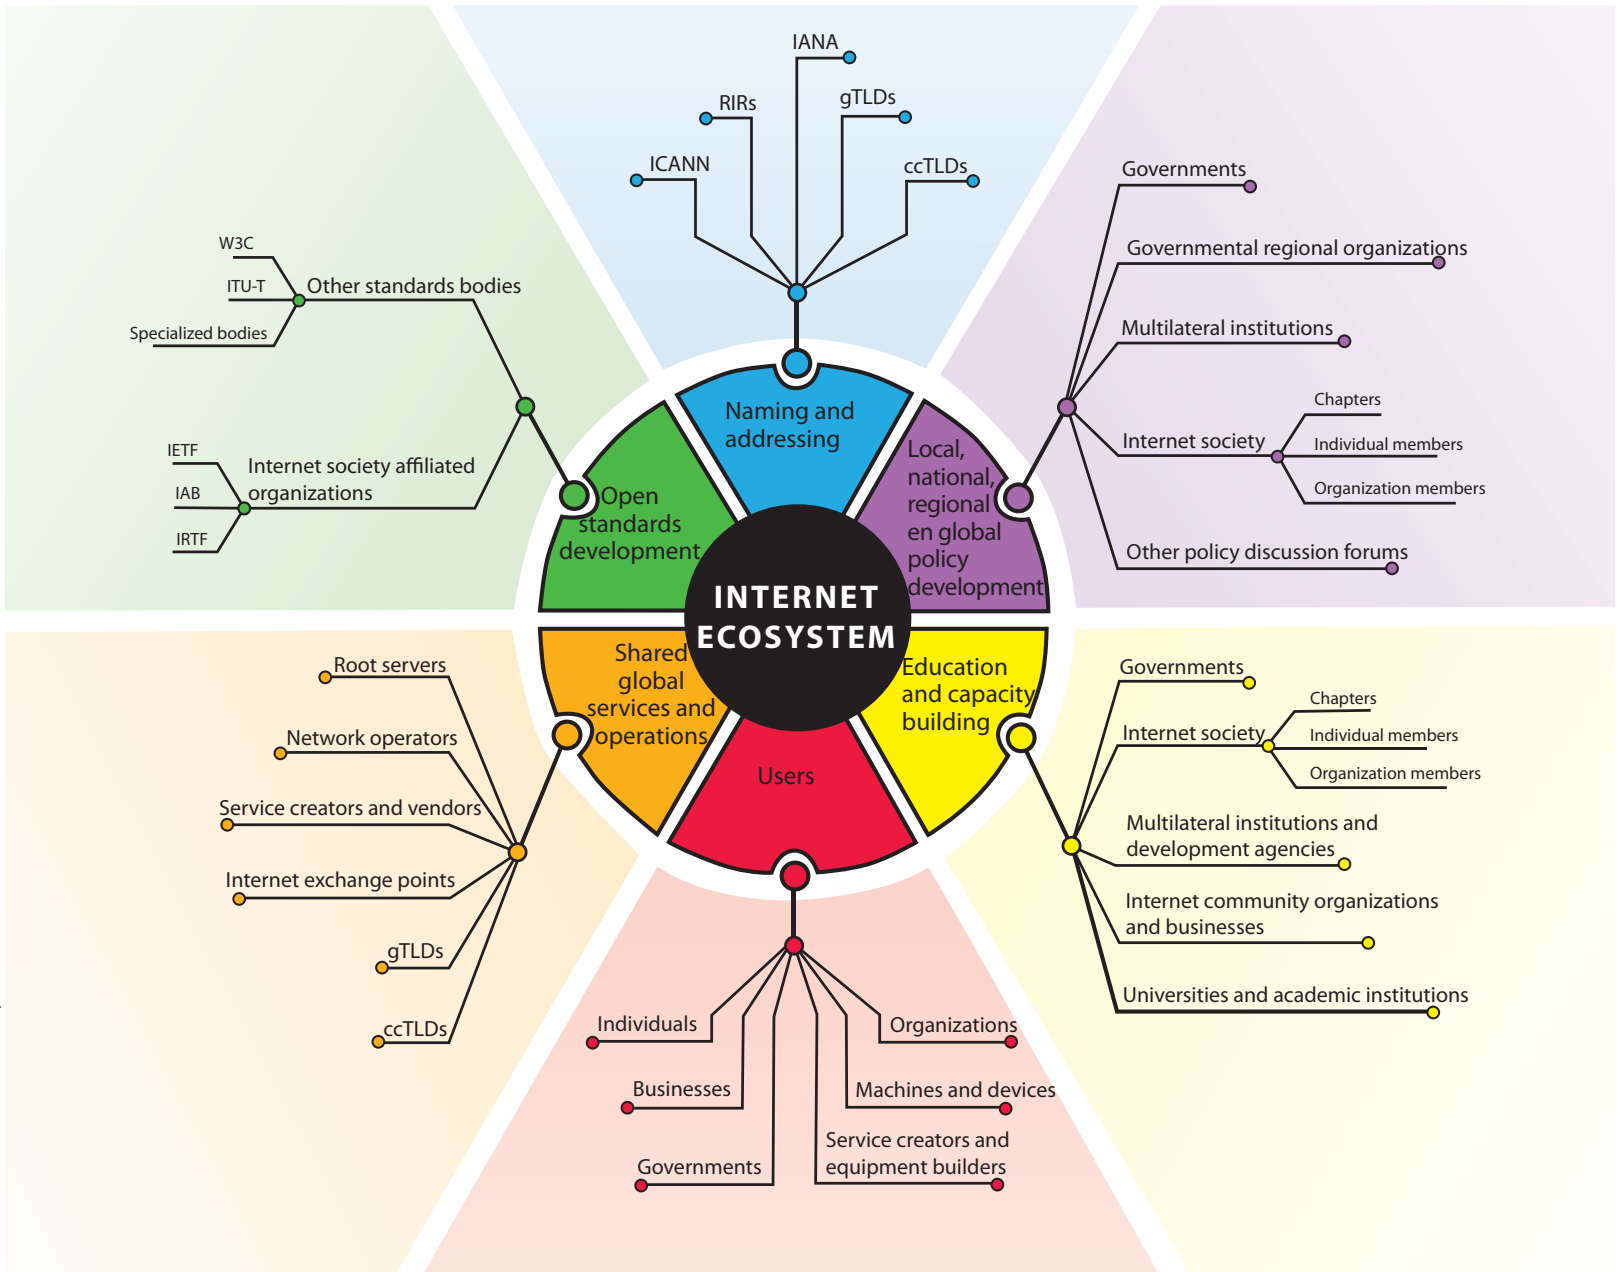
IANA
RIRs
gTLDs
ICANN
ccTLDs

Governments
Governmental regional organizations
Multilateral institutions
Chapters
Internet society
Individual members
Organization members
Other policy discussion forums

W3C
ITU-T
Other standards bodies
Specialized bodies

IETF
Internet society affiliated organizations
IAB
IRTF

Naming and addressing
Local, national, regional en global policy development
Open standards development
INTERNET ECOSYSTEM
Shared global services and operations
Education and capacity building
Users

Root servers
Network operators
Service creators and vendors
Internet exchange points
gTLDs
ccTLDs

Governments
Chapters
Internet society
Individual members
Organization members
Multilateral institutions and development agencies
Internet community organizations and businesses
Universities and academic institutions

Individuals
Organizations
Businesses
Machines and devices
Service creators and equipment builders
Governments